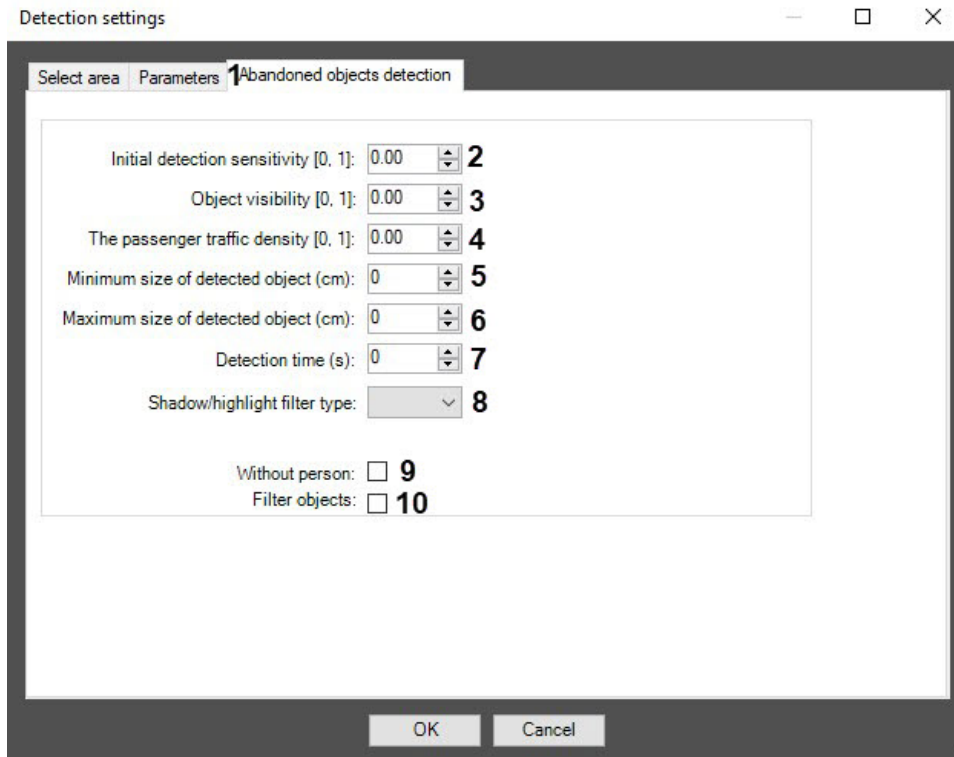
Detection settings

Select area Parameters 1 Abandoned objects detection

Initial detection sensitivity [0, 1]: 0.00 2

Object visibility [0, 1]: 0.00 3

The passenger traffic density [0, 1]: 0.00 4

Minimum size of detected object (cm): 0 5

Maximum size of detected object (cm): 0 6

Detection time (s): 0 7

Shadow/highlight filter type: 8

Without person: 9

Filter objects: 10

OK Cancel